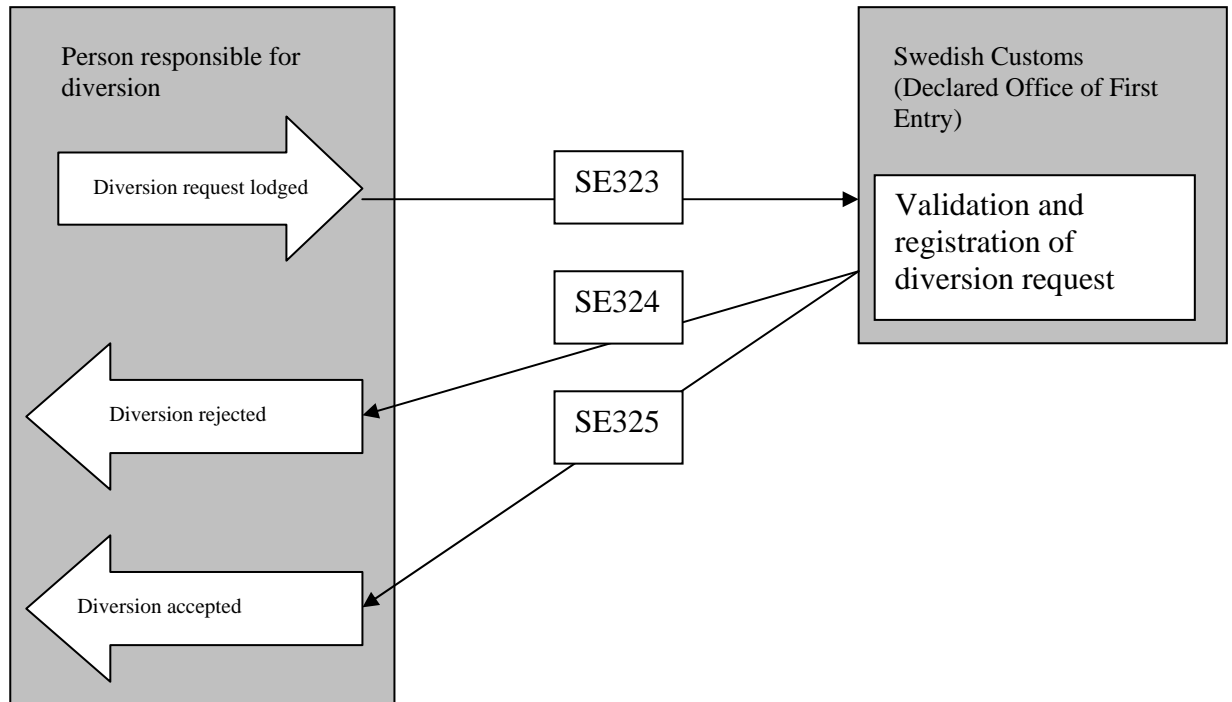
Person responsible for diversion

Swedish Customs (Declared Office of First Entry)

Diversion request lodged

SE323

Validation and registration of diversion request

SE324

Diversion rejected

SE325

Diversion accepted